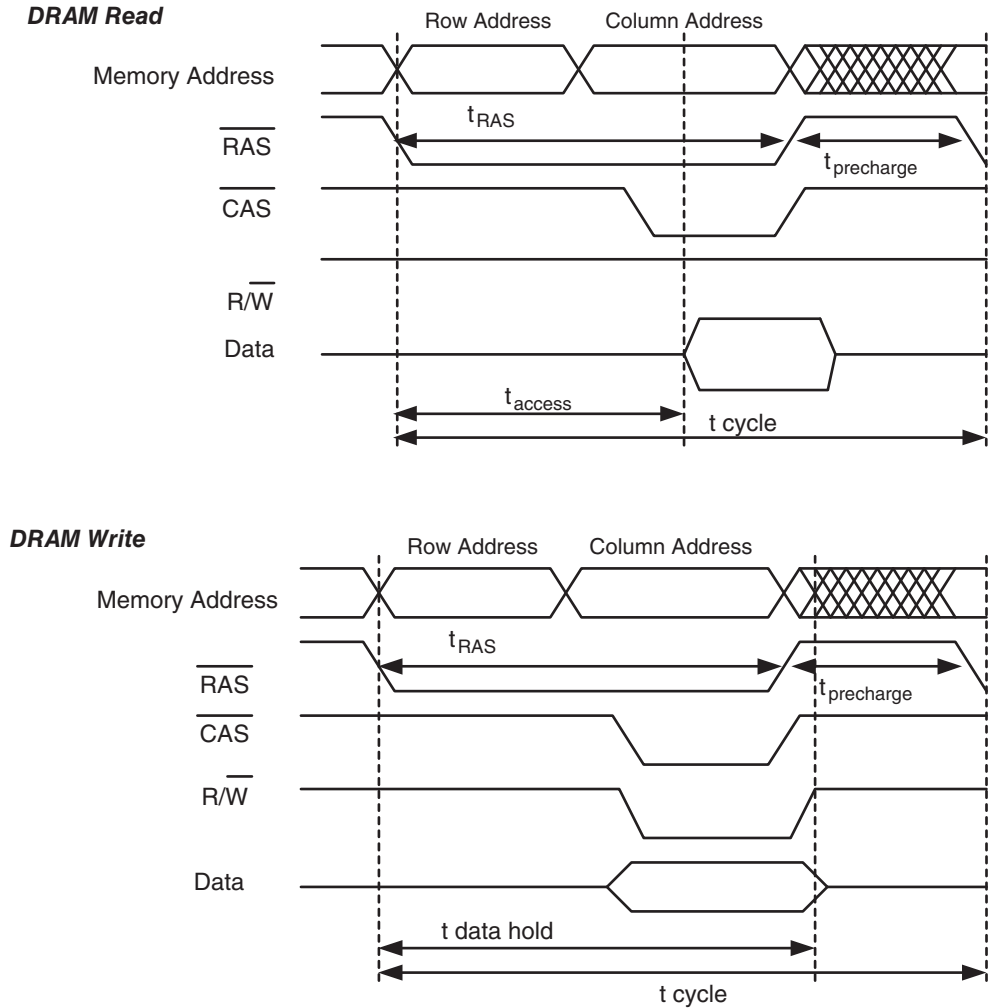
**DRAM Read**

Row Address Column Address

Memory Address

$t_{RAS}$

$\overline{RAS}$

$t_{precharge}$

$\overline{CAS}$

$R/\overline{W}$

Data

$t_{access}$

t cycle

**DRAM Write**

Row Address Column Address

Memory Address

$t_{RAS}$

$\overline{RAS}$

$t_{precharge}$

$\overline{CAS}$

$R/\overline{W}$

Data

t data hold

t cycle